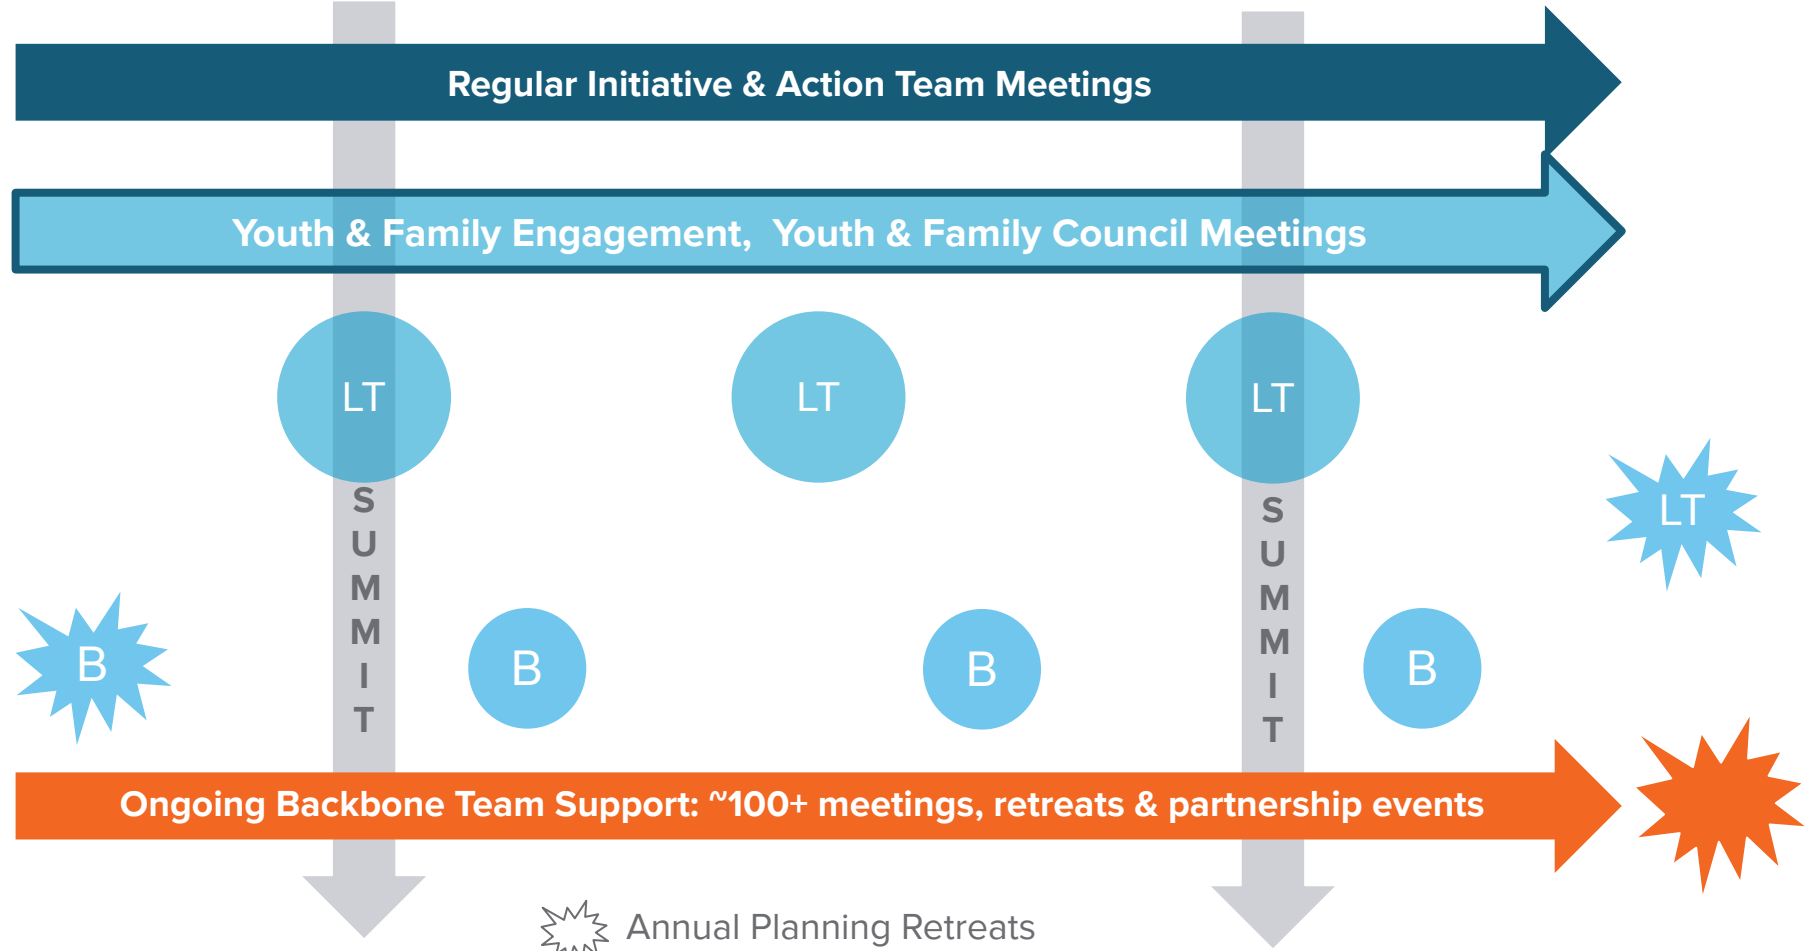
Regular Initiative & Action Team Meetings

Youth & Family Engagement, Youth & Family Council Meetings

LT

LT

LT

LT

SUMMIT

SUMMIT

B

B

B

B

Ongoing Backbone Team Support: ~100+ meetings, retreats & partnership events

Annual Planning Retreats